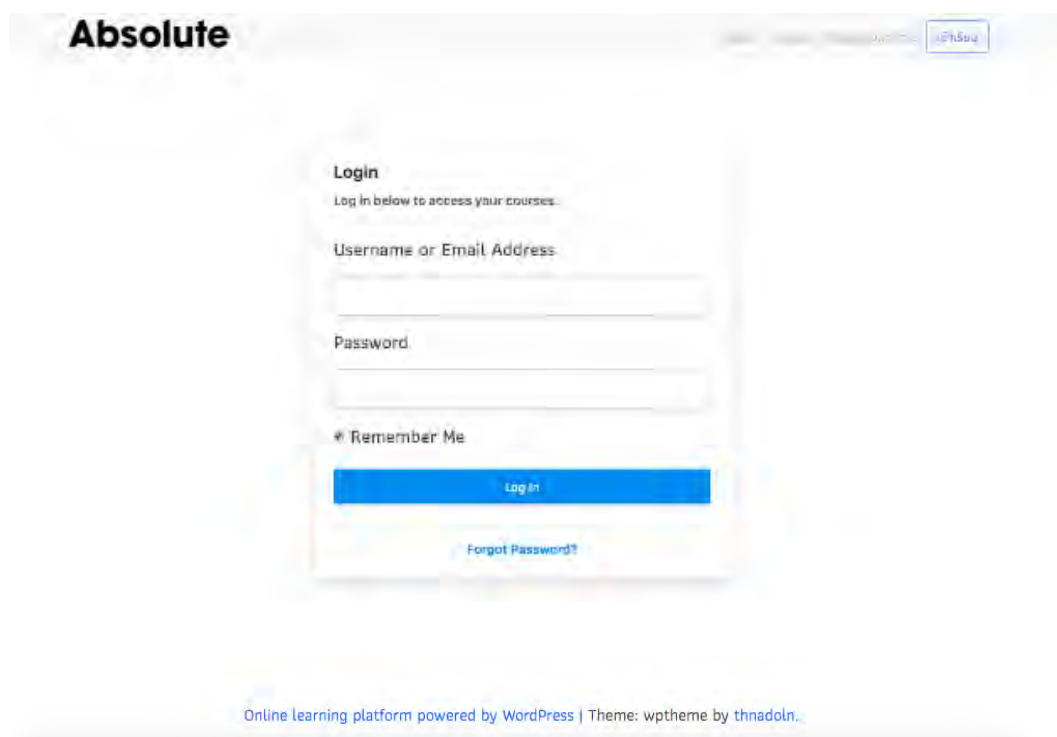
Absolute

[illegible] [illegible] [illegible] เข้าเรียน

Login

Log in below to access your courses.

Username or Email Address

Password

Remember Me

Log In

Forgot Password?

Online learning platform powered by WordPress | Theme: wptheme by thnadoln.